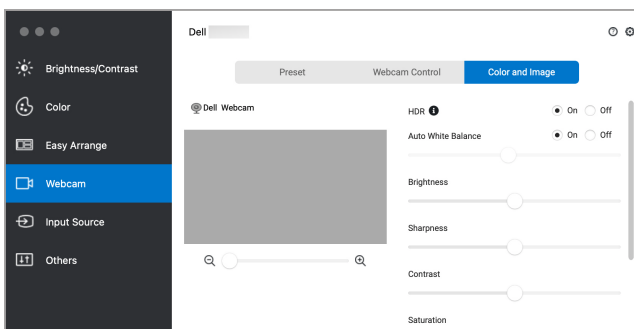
Brightness/Contrast
Color
Easy Arrange
Webcam
Input Source
Others

Dell

Preset
Webcam Control
Color and Image

Dell Webcam

HDR
On
Off
Auto White Balance
On
Off
Brightness
Sharpness
Contrast
Saturation